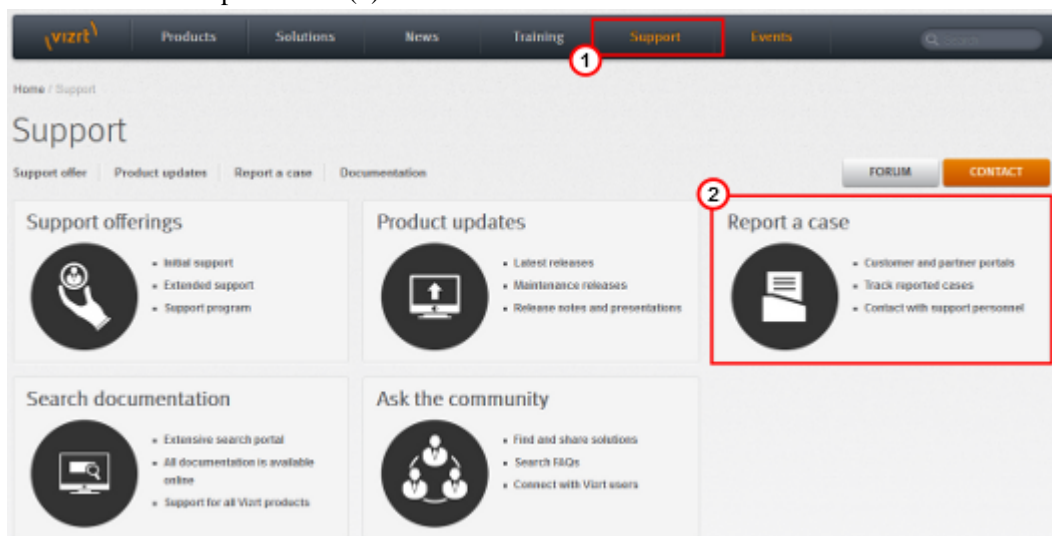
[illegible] (1)

vizrt

Products Solutions News Training Support Events

Search

1

Home / Support

Support

Support offer | Product updates | Report a case | Documentation

FORUM CONTACT

2

Support offerings

- Initial support
- Extended support
- Support program

Product updates

- Latest releases
- Maintenance releases
- Release notes and presentations

Report a case

- Customer and partner portals
- Track reported cases
- Contact with support personnel

Search documentation

- Extensive search portal
- All documentation is available online
- Support for all Vizrt products

Ask the community

- Find and share solutions
- Search FAQs
- Connect with Vizrt users